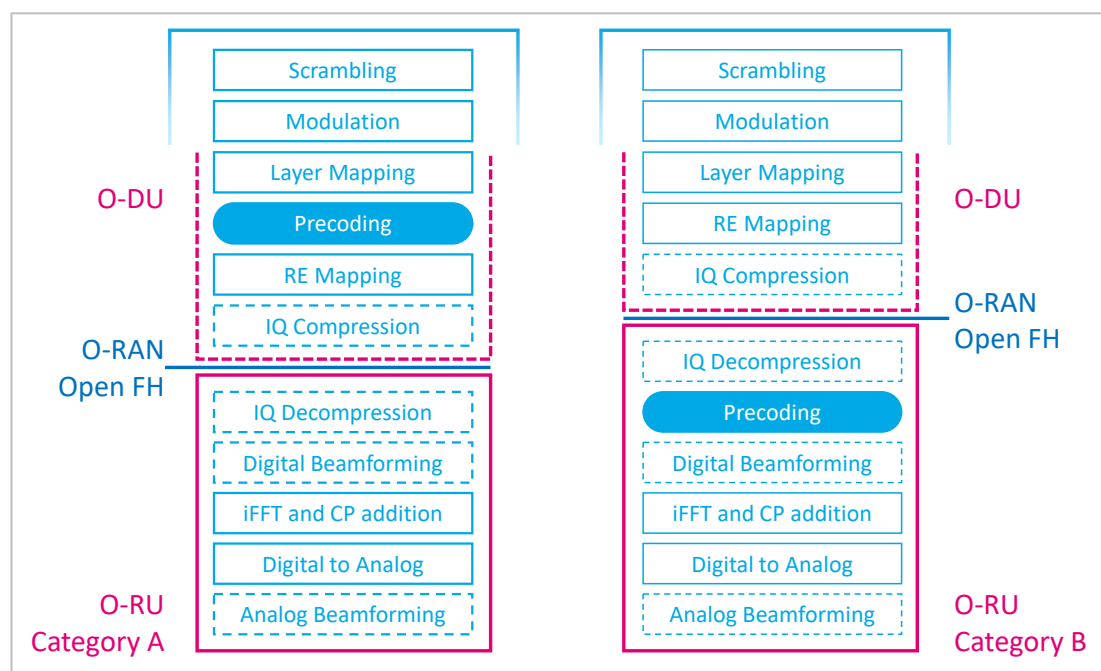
O-DU

Scrambling
Modulation
Layer Mapping
Precoding
RE Mapping
IQ Compression

O-RAN Open FH

IQ Decompression
Digital Beamforming
iFFT and CP addition
Digital to Analog
Analog Beamforming

O-RU Category A

Scrambling
Modulation
Layer Mapping
RE Mapping
IQ Compression

O-DU

O-RAN Open FH

IQ Decompression
Precoding
Digital Beamforming
iFFT and CP addition
Digital to Analog
Analog Beamforming

O-RU Category B